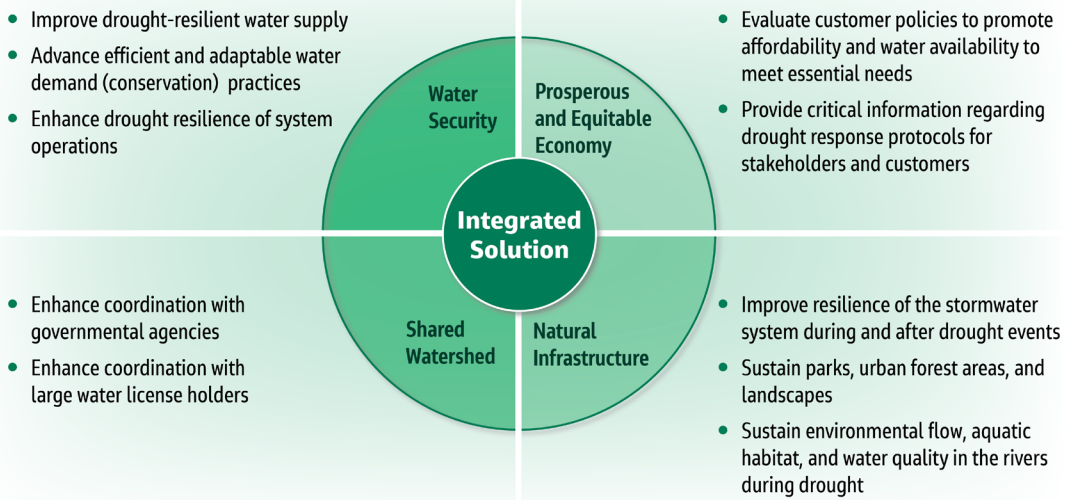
- Improve drought-resilient water supply
- Advance efficient and adaptable water demand (conservation) practices
- Enhance drought resilience of system operations

Water Security

Prosperous and Equitable Economy

- Evaluate customer policies to promote affordability and water availability to meet essential needs
- Provide critical information regarding drought response protocols for stakeholders and customers

Integrated Solution

- Enhance coordination with governmental agencies
- Enhance coordination with large water license holders

Shared Watershed

Natural Infrastructure

- Improve resilience of the stormwater system during and after drought events
- Sustain parks, urban forest areas, and landscapes
- Sustain environmental flow, aquatic habitat, and water quality in the rivers during drought